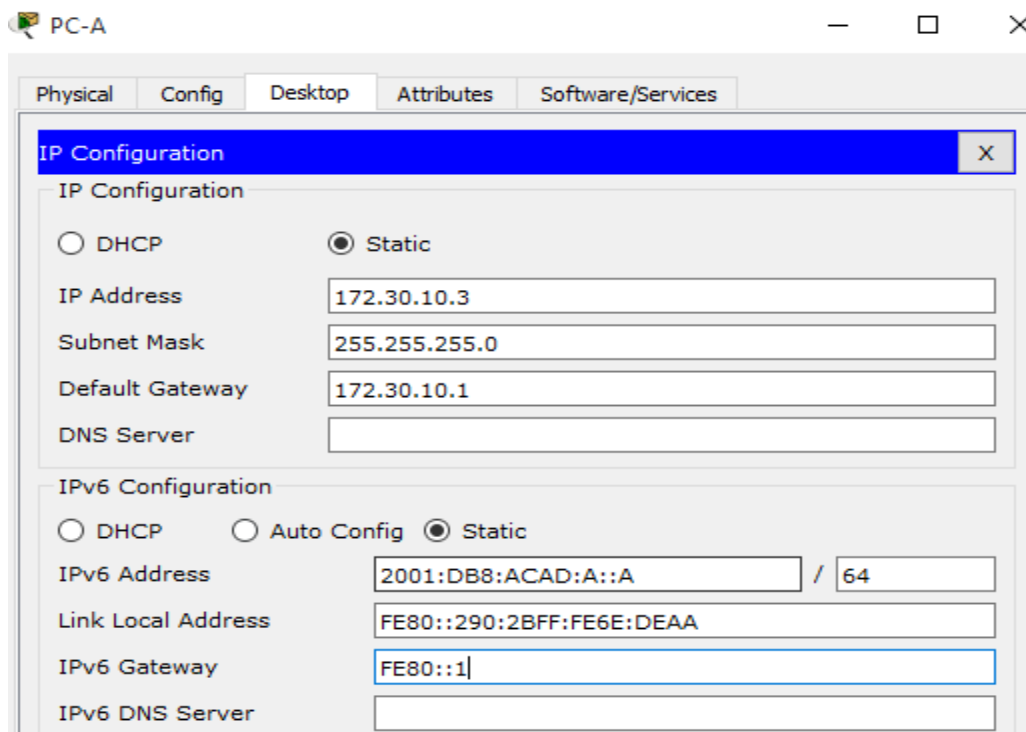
PC-A

Physical Config Desktop Attributes Software/Services

IP Configuration X

IP Configuration

DHCP Static

IP Address 172.30.10.3

Subnet Mask 255.255.255.0

Default Gateway 172.30.10.1

DNS Server

IPv6 Configuration

DHCP Auto Config Static

IPv6 Address 2001:DB8:ACAD:A::A / 64

Link Local Address FE80::290:2BFF:FE6E:DEAA

IPv6 Gateway FE80::1

IPv6 DNS Server